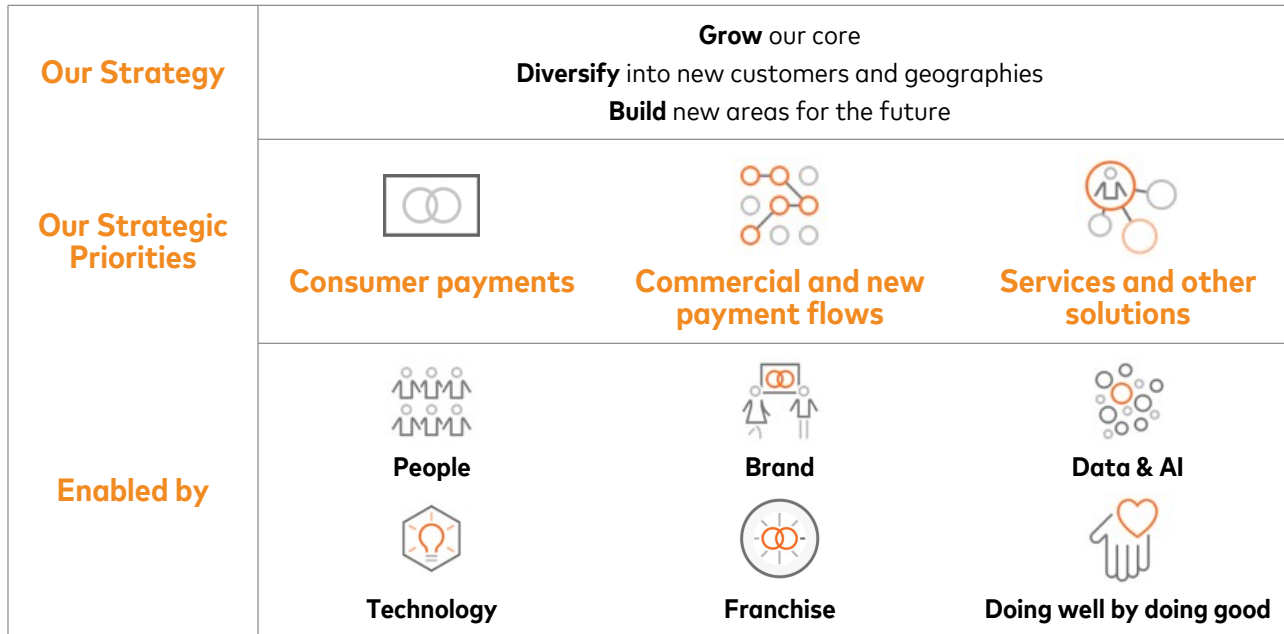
| Our Strategy | **Grow** our core<br>**Diversify** into new customers and geographies<br>**Build** new areas for the future | | |
|---|---|---|---|
| Our Strategic Priorities | Consumer payments | Commercial and new payment flows | Services and other solutions |
| Enabled by | People | Brand | Data & AI |
| | Technology | Franchise | Doing well by doing good |